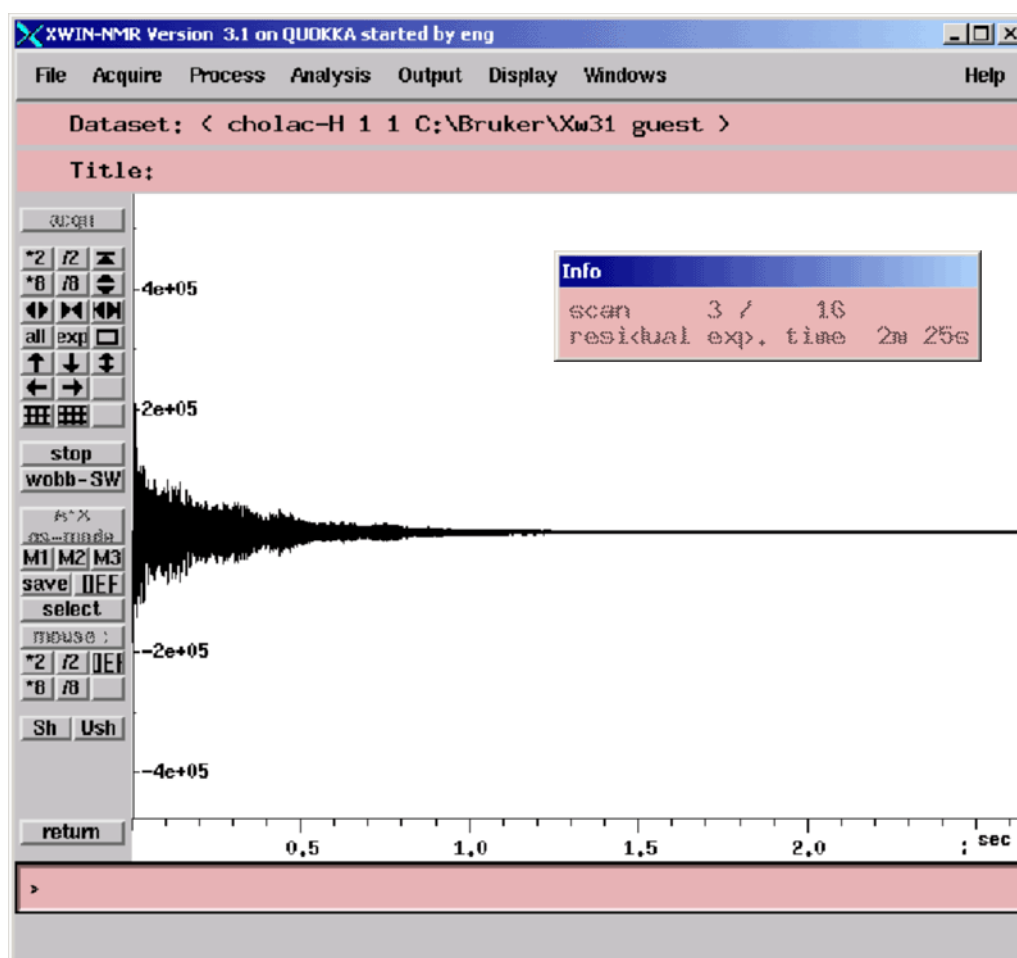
XWIN-NMR Version 3.1 on QUOKKA started by eng

File Acquire Process Analysis Output Display Windows Help

Dataset: < cholac-H 1 1 C:\Bruker\Xw31 guest >

Title:

acqu

*2 /2

*8 /8

all exp

stop

wobb-SW

A*X

as-mode

M1 M2 M3

save DEF

select

mouse :

*2 /2 DEF

*8 /8

Sh Ush

return

Info

scan 3 / 16

residual exp. time 2m 25s

4e+05

2e+05

-2e+05

-4e+05

0.5 1.0 1.5 2.0 sec

>